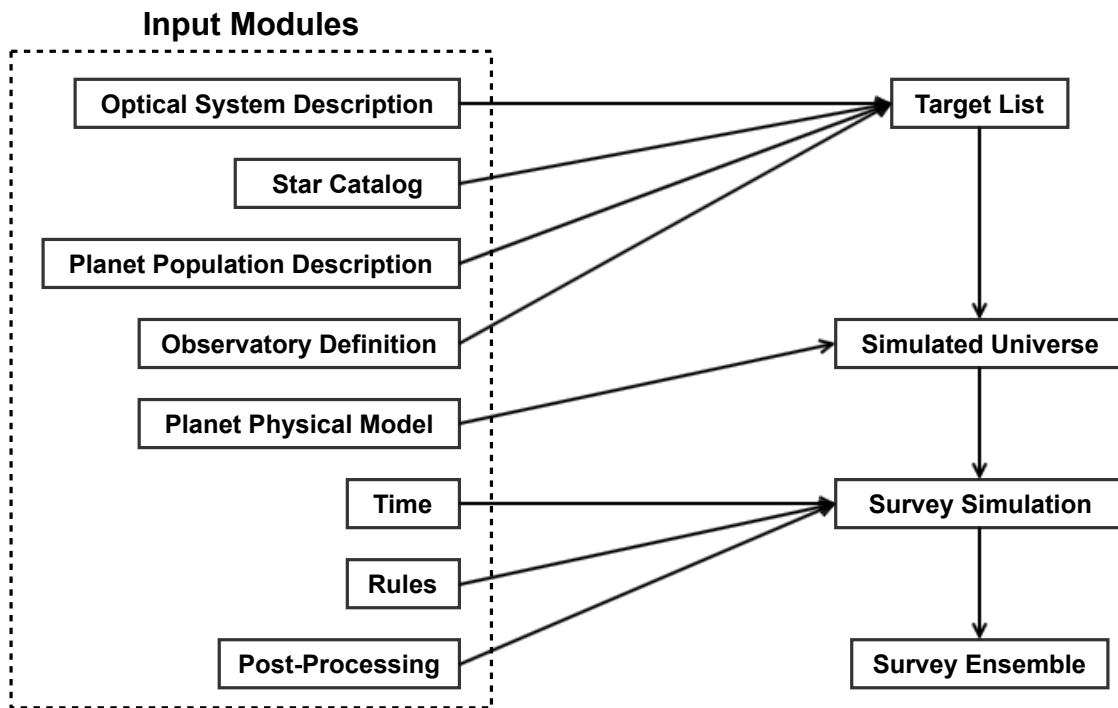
Input Modules

Optical System Description

Star Catalog

Planet Population Description

Observatory Definition

Planet Physical Model

Time

Rules

Post-Processing

Target List

Simulated Universe

Survey Simulation

Survey Ensemble